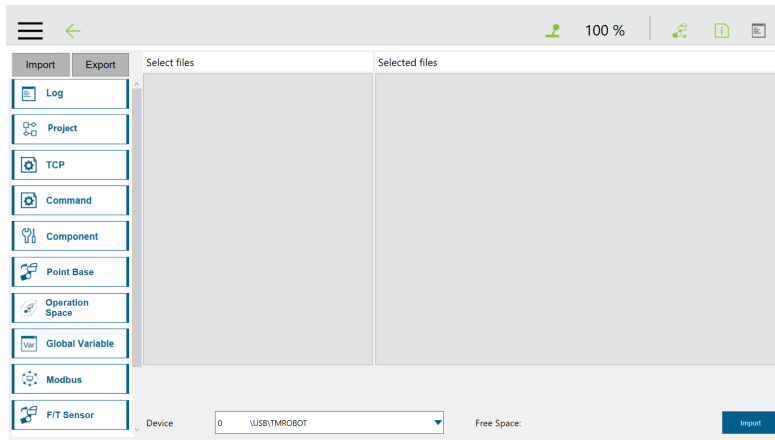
100 %

Import Export

Log

Project

TCP

Command

Component

Point Base

Operation Space

Var Global Variable

Modbus

F/T Sensor

Select files

Selected files

Device 0 \USB\TMROBOT

Free Space:

Import